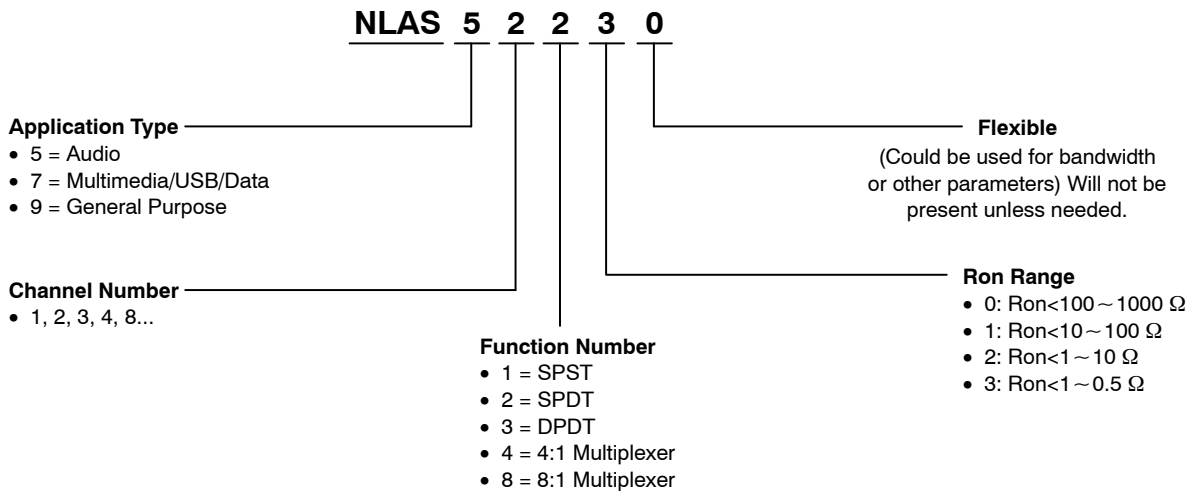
NLAS 5 2 2 3 0

Application Type
- 5 = Audio
- 7 = Multimedia/USB/Data
- 9 = General Purpose

Channel Number
- 1, 2, 3, 4, 8...

Function Number
- 1 = SPST
- 2 = SPDT
- 3 = DPDT
- 4 = 4:1 Multiplexer
- 8 = 8:1 Multiplexer

Ron Range
- 0: Ron<100 ~ 1000 Ω
- 1: Ron<10 ~ 100 Ω
- 2: Ron<1 ~ 10 Ω
- 3: Ron<1 ~ 0.5 Ω

Flexible
(Could be used for bandwidth or other parameters) Will not be present unless needed.